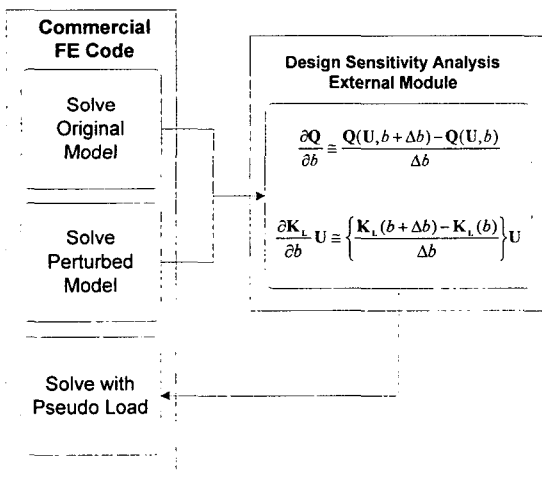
Commercial FE Code

Solve Original Model

Solve Perturbed Model

Solve with Pseudo Load

Design Sensitivity Analysis External Module

$\frac{\partial \mathbf{Q}}{\partial b} \cong \frac{\mathbf{Q}(\mathbf{U}, b+\Delta b) - \mathbf{Q}(\mathbf{U}, b)}{\Delta b}$

$\frac{\partial \mathbf{K}_L}{\partial b}\mathbf{U} \cong \left\{\frac{\mathbf{K}_L(b+\Delta b) - \mathbf{K}_L(b)}{\Delta b}\right\}\mathbf{U}$